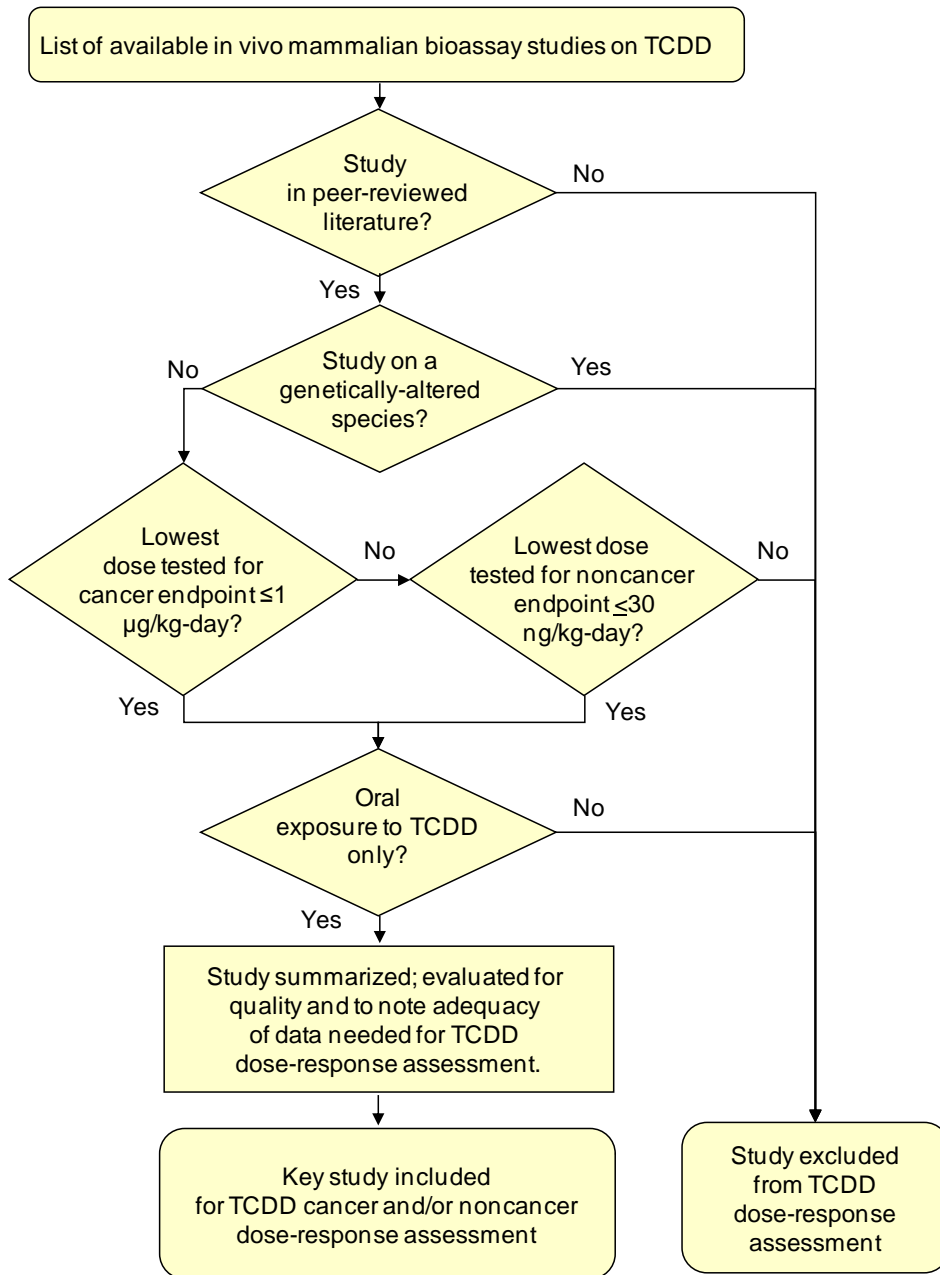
List of available in vivo mammalian bioassay studies on TCDD

Study in peer-reviewed literature?

No

Yes

Study on a genetically-altered species?

No

Yes

Lowest dose tested for cancer endpoint ≤1 μg/kg-day?

No

Lowest dose tested for noncancer endpoint ≤30 ng/kg-day?

No

Yes

Yes

Oral exposure to TCDD only?

No

Yes

Study summarized; evaluated for quality and to note adequacy of data needed for TCDD dose-response assessment.

Key study included for TCDD cancer and/or noncancer dose-response assessment

Study excluded from TCDD dose-response assessment